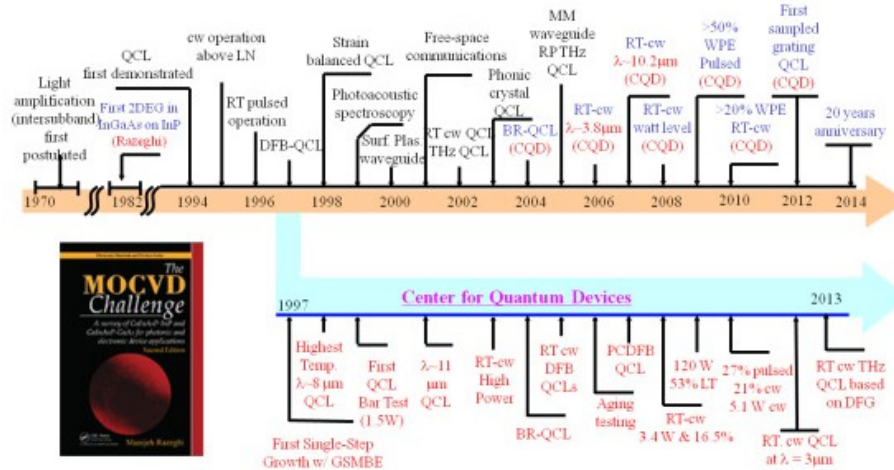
Light amplification (intersubband) first postulated

First 2DEG in InGaAs on InP (Razeghi)

QCL first demonstrated

cw operation above LN

RT pulsed operation

DFB-QCL

Strain balanced QCL

Photoacoustic spectroscopy

Surf. Plas waveguide

Free-space communications

RT cw QCL THz QCL

Phonic crystal QCL

MM waveguide RP THz QCL

BR-QCL (CQD)

RT-cw λ~3.8μm (CQD)

RT-cw λ~10.2μm (CQD)

RT-cw watt level (CQD)

>50% WPE Pulsed (CQD)

>20% WPE RT-cw (CQD)

First sampled grating QCL (CQD)

20 years anniversary

1970 1982 1994 1996 1998 2000 2002 2004 2006 2008 2010 2012 2014

The MOCVD Challenge

A survey of GaInAsP-InP and GaInAsP-GaAs for photonic and electronic device applications

Second Edition

Manijeh Razeghi

Center for Quantum Devices

1997

2013

Highest Temp. λ~8 μm QCL

First Single-Step Growth w/ GSMBE

First QCL Bar Test (1.5W)

λ~11 μm QCL

RT-cw High Power

BR-QCL

RT cw DFB QCLs

Aging testing

PCDFB QCL

120 W 53% LT

RT-cw 3.4 W & 16.5%

27% pulsed 21% cw 5.1 W cw

RT. cw QCL at λ = 3μm

RT cw THz QCL based on DFG